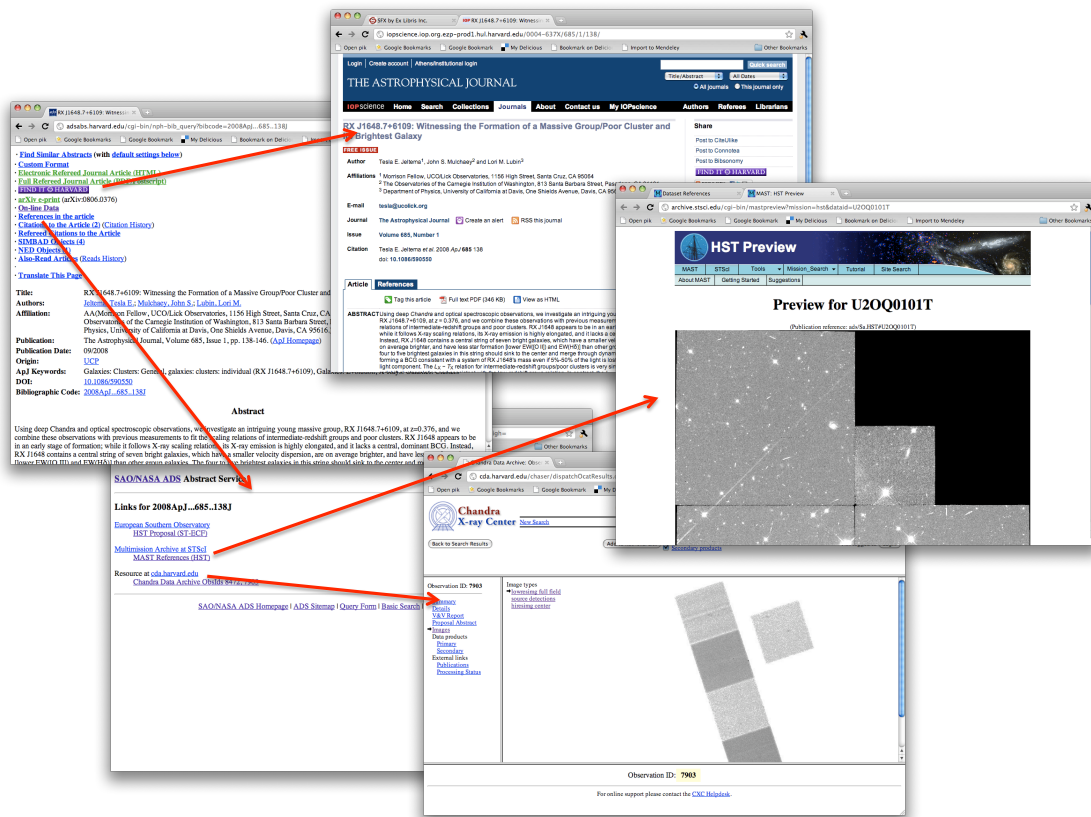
RX J1648.7+6109: Witnessi

adsabs.harvard.edu/cgi-bin/nph-bib_query?bibcode=2008ApJ...685..138J

Open pik | Google Bookmarks | Google Bookmark | My Delicious | Bookmark on Delicious

· Find Similar Abstracts (with default settings below)
· Custom Format
· Electronic Refereed Journal Article (HTML)
· Full Refereed Journal Article (PDF/Postscript)
· FIND IT @ HARVARD
· arXiv e-print (arXiv:0806.0376)
· On-line Data
· References in the article
· Citations to the Article (2) (Citation History)
· Refereed Citations to the Article
· SIMBAD Objects (4)
· NED Objects (4)
· Also-Read Articles (Reads History)

· Translate This Page

Title: RX J1648.7+6109: Witnessing the Formation of a Massive Group/Poor Cluster and
Authors: Jeltema, Tesla E.; Mulchaey, John S.; Lubin, Lori M.
Affiliation: AA(Morrison Fellow, UCO/Lick Observatories, 1156 High Street, Santa Cruz, CA Observatories of the Carnegie Institution of Washington, 813 Santa Barbara Street, Physics, University of California at Davis, One Shields Avenue, Davis, CA 95616.
Publication: The Astrophysical Journal, Volume 685, Issue 1, pp. 138-146. (ApJ Homepage)
Publication Date: 09/2008
Origin: UCP
ApJ Keywords: Galaxies: Clusters: General, galaxies: clusters: individual (RX J1648.7+6109), Gala
DOI: 10.1086/590550
Bibliographic Code: 2008ApJ...685..138J

Abstract

Using deep Chandra and optical spectroscopic observations, we investigate an intriguing young massive group, RX J1648.7+6109, at z=0.376, and we combine these observations with previous measurements to fit the scaling relations of intermediate-redshift groups and poor clusters. RX J1648 appears to be in an early stage of formation; while it follows X-ray scaling relations, its X-ray emission is highly elongated, and it lacks a central, dominant BCG. Instead, RX J1648 contains a central string of seven bright galaxies, which have a smaller velocity dispersion, are on average brighter, and have less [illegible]

SFX by Ex Libris Inc. | RX J1648.7+6109: Witnessin

iopscience.iop.org.ezp-prod1.hul.harvard.edu/0004-637X/685/1/138/

Open pik | Google Bookmarks | Google Bookmark | My Delicious | Bookmark on Delicious | Import to Mendeley | Other Bookmarks

Login | Create account | Athens/Institutional login
THE ASTROPHYSICAL JOURNAL
Title/Abstract | All Dates | Quick search
All journals | This journal only
IOPscience | Home | Search | Collections | Journals | About | Contact us | My IOPscience | Authors | Referees | Librarians

RX J1648.7+6109: Witnessing the Formation of a Massive Group/Poor Cluster and a Brightest Galaxy
FREE ISSUE
Author: Tesla E. Jeltema$^1$, John S. Mulchaey$^2$ and Lori M. Lubin$^3$
Affiliations: $^1$ Morrison Fellow, UCO/Lick Observatories, 1156 High Street, Santa Cruz, CA 95064
$^2$ The Observatories of the Carnegie Institution of Washington, 813 Santa Barbara Street, Pas
$^3$ Department of Physics, University of California at Davis, One Shields Avenue, Davis, CA 95
E-mail: tesla@ucolick.org
Journal: The Astrophysical Journal | Create an alert | RSS this journal
Issue: Volume 685, Number 1
Citation: Tesla E. Jeltema et al. 2008 ApJ 685 138
doi: 10.1086/590550

Share
Post to CiteULike
Post to Connotea
Post to Bibsonomy
FIND IT @ HARVARD

Article | References
Tag this article | Full text PDF (346 KB) | View as HTML
ABSTRACT Using deep Chandra and optical spectroscopic observations, we investigate an intriguing you RX J1648.7+6109, at z = 0.376, and we combine these observations with previous measurem relations of intermediate-redshift groups and poor clusters. RX J1648 appears to be in an earl while it follows X-ray scaling relations, its X-ray emission is highly elongated, and it lacks a ce Instead, RX J1648 contains a central string of seven bright galaxies, which have a smaller vel on average brighter, and have less star formation [lower EW([O II]) and EW(Hδ)] than other gr four to five brightest galaxies in this string should sink to the center and merge through dynam forming a BCG consistent with a system of RX J1648's mass even if 5%-50% of the light is los light component. The $L_X - T_X$ relation for intermediate-redshift groups/poor clusters is very sin

Dataset References | MAST: HST Preview
archive.stsci.edu/cgi-bin/mastpreview?mission=hst&dataid=U2OQ0101T
Open pik | Google Bookmarks | Google Bookmark | My Delicious | Bookmark on Delicious | Import to Mendeley | Other Bookmarks
HST Preview
MAST | STScI | Tools | Mission_Search | Tutorial | Site Search
About MAST | Getting Started | Suggestions
Preview for U2OQ0101T
(Publication reference: ads/Sa.HST#U2OQ0101T)

SAO/NASA ADS Abstract Service
Links for 2008ApJ...685..138J
European Southern Observatory
HST Proposal (ST-ECF)
Multimission Archive at STScI
MAST References (HST)
Resource at cda.harvard.edu
Chandra Data Archive ObsIds 8472, 7903
SAO/NASA ADS Homepage | ADS Sitemap | Query Form | Basic Search

Chandra Data Archive: Obs
cda.harvard.edu/chaser/dispatchOcatResults.
Open pik | Google Bookmarks | Google Bookmark | My D
Other Bookmarks
Chandra X-ray Center | New Search
Back to Search Results
Secondary products
Observation ID: 7903
Summary
Details
V&V Report
Proposal Abstract
Images
Data products
Primary
Secondary
External links
Publications
Processing Status
Image types
lowresing full field
source detections
binning center
Observation ID: 7903
For online support please contact the CXC Helpdesk.